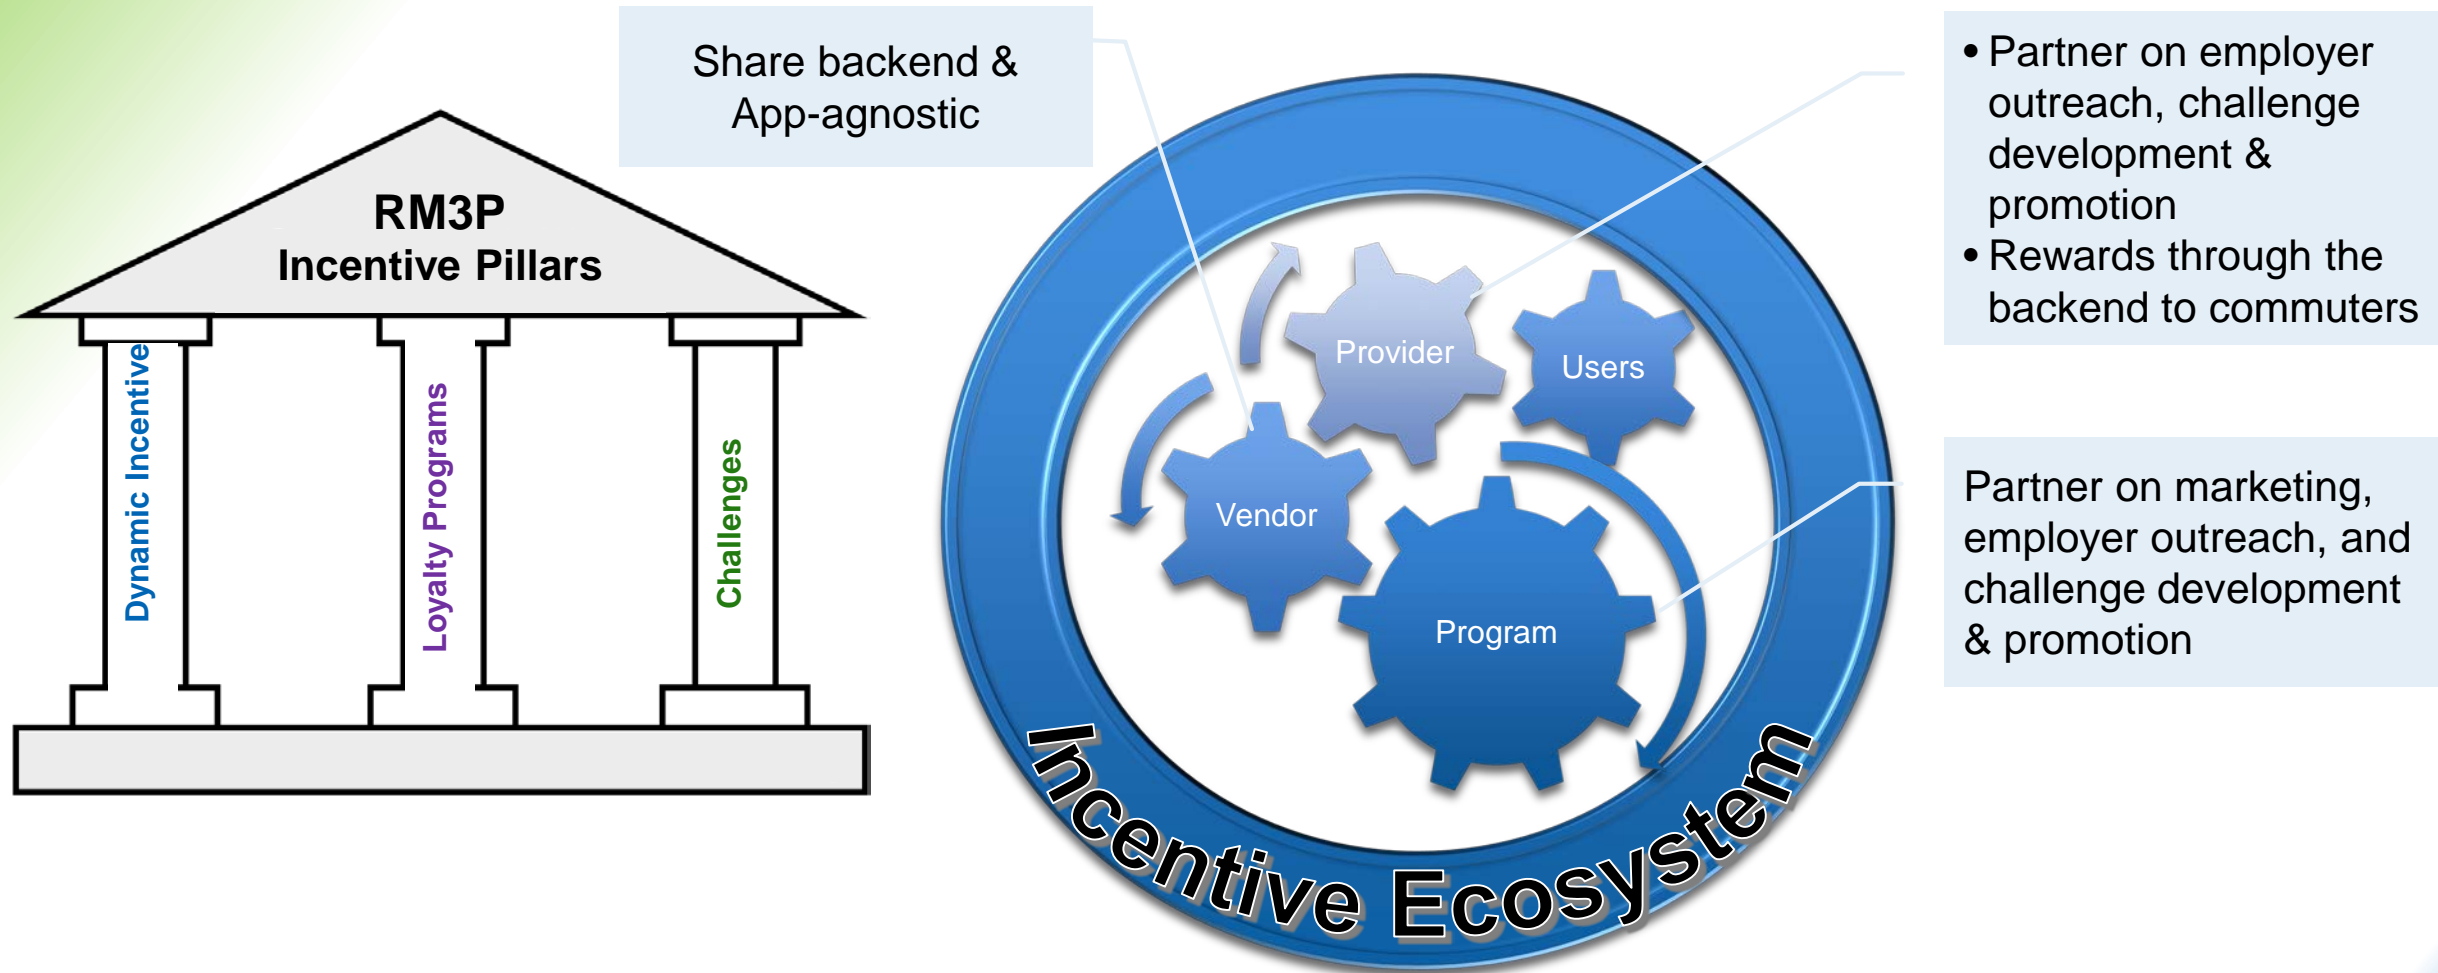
RM3P
Incentive Pillars

Dynamic Incentive

Loyalty Programs

Challenges

Share backend & App-agnostic

• Partner on employer outreach, challenge development & promotion
• Rewards through the backend to commuters

Provider

Users

Vendor

Program

Partner on marketing, employer outreach, and challenge development & promotion

Incentive Ecosystem